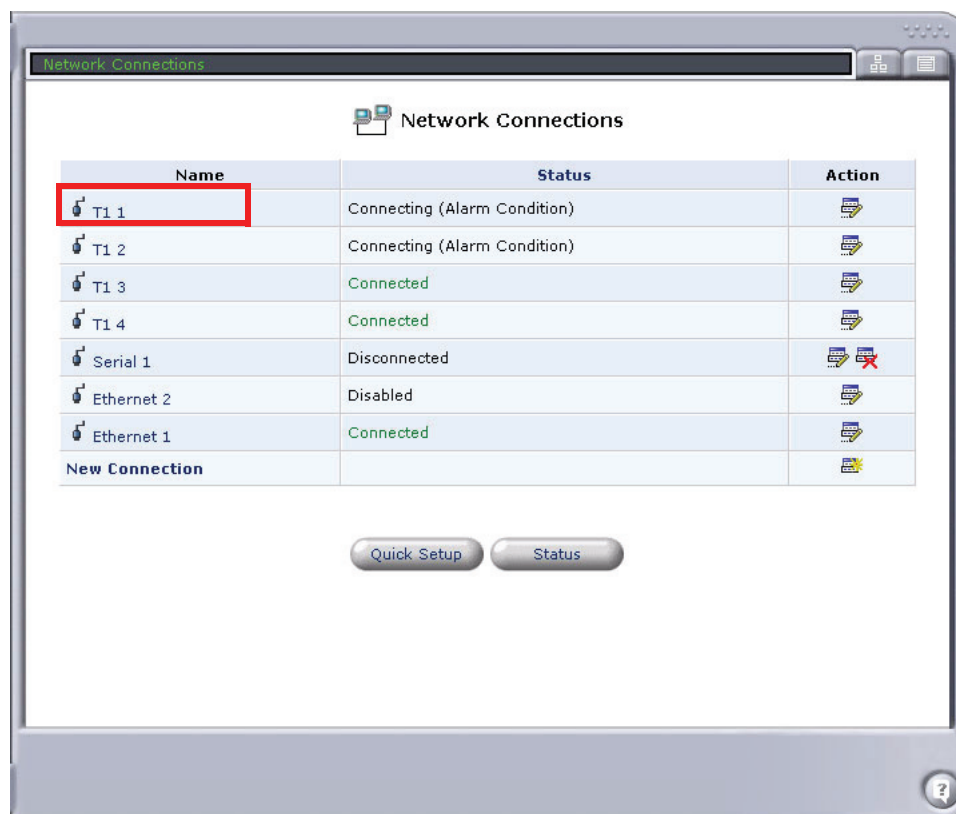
Network Connections

Network Connections

| Name | Status | Action |
|---|---|---|
| T1 1 | Connecting (Alarm Condition) | |
| T1 2 | Connecting (Alarm Condition) | |
| T1 3 | Connected | |
| T1 4 | Connected | |
| Serial 1 | Disconnected | |
| Ethernet 2 | Disabled | |
| Ethernet 1 | Connected | |
| New Connection | | |

Quick Setup Status